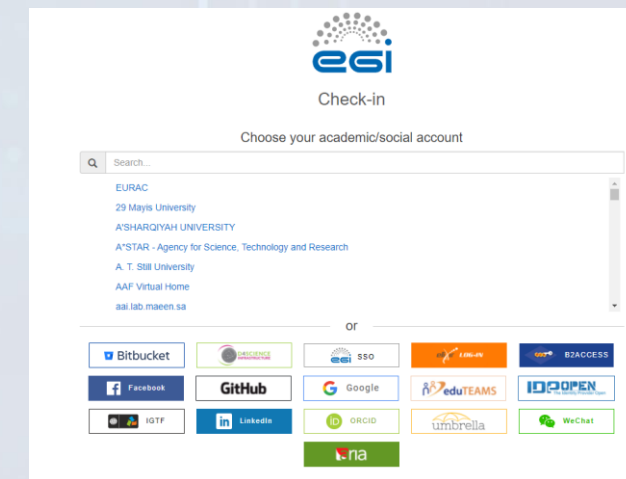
egi

Check-in

Choose your academic/social account

Search...

EURAC
29 Mayis University
A'SHARQIYAH UNIVERSITY
A*STAR - Agency for Science, Technology and Research
A. T. Still University
AAF Virtual Home
aai.lab.maeen.sa

or

Bitbucket
D4SCIENCE INFRASTRUCTURE
egi SSO
LOG-IN
B2ACCESS
Facebook
GitHub
Google
eduTEAMS
IDPOPEN
IGTF
LinkedIn
ORCID
umbrella
WeChat
na